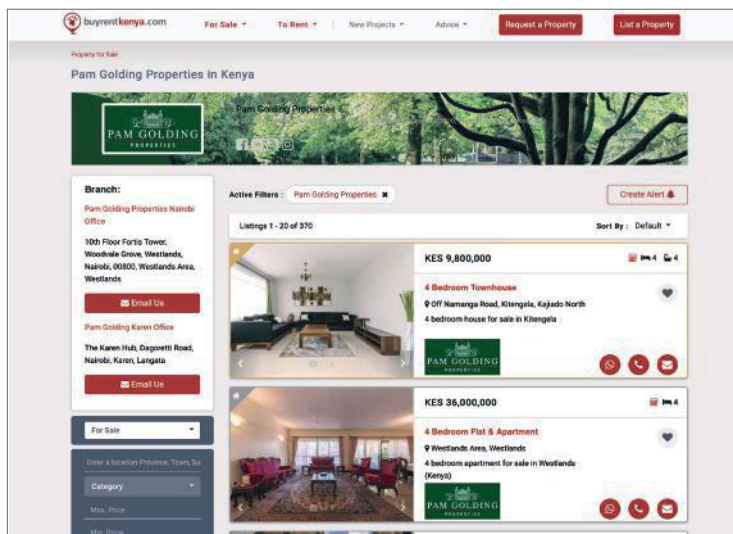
buyrentkenya.com For Sale To Rent New Projects Advice Request a Property List a Property

Property for Sale

Pam Golding Properties in Kenya

PAM GOLDING PROPERTIES

Pam Golding Properties

Branch:

Pam Golding Properties Nairobi Office

10th Floor Fortis Tower, Woodvale Grove, Westlands, Nairobi, 00800, Westlands Area, Westlands

Email Us

Pam Golding Karen Office

The Karen Hub, Dagoretti Road, Nairobi, Karen, Langata

Email Us

For Sale

Enter a location Province, Town, Su

Category

Max. Price

Min. Price

Active Filters : Pam Golding Properties ✖

Create Alert

Listings 1 - 20 of 370

Sort By : Default

KES 9,800,000

4 4

4 Bedroom Townhouse

Off Namanga Road, Kitengela, Kajiado North

4 bedroom house for sale in Kitengela

PAM GOLDING PROPERTIES

KES 36,000,000

4

4 Bedroom Flat & Apartment

Westlands Area, Westlands

4 bedroom apartment for sale in Westlands (Kenya)

PAM GOLDING PROPERTIES